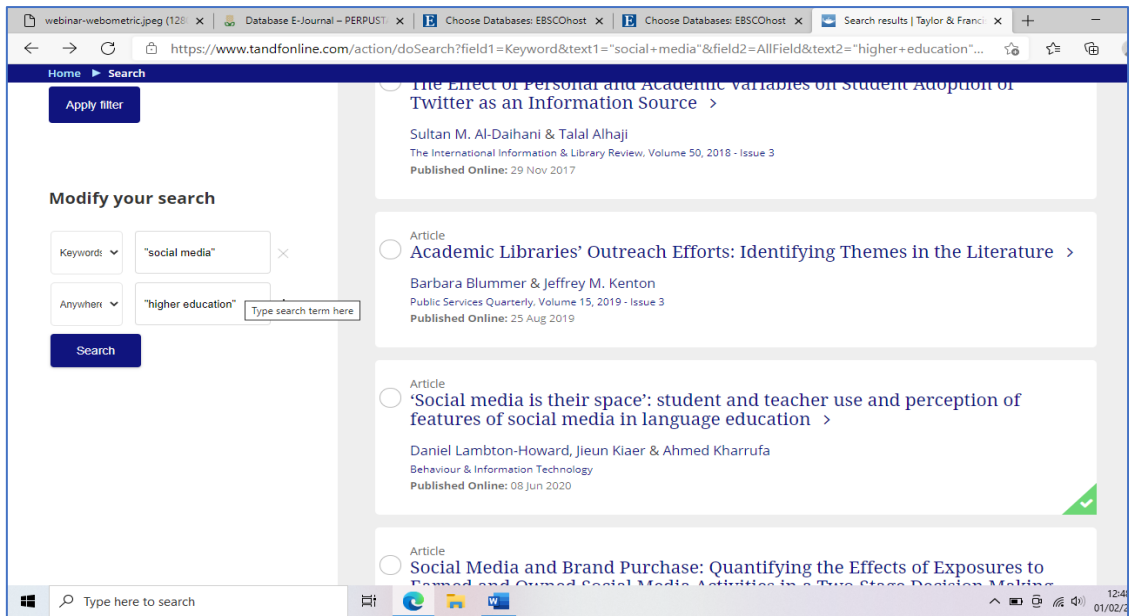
webinar-webometric.jpeg (128 ×
Database E-Journal – PERPUST ×
Choose Databases: EBSCOhost ×
Choose Databases: EBSCOhost ×
Search results | Taylor & Franci ×

https://www.tandfonline.com/action/doSearch?field1=Keyword&text1="social+media"&field2=AllField&text2="higher+education"...

Home ▶ Search

Apply filter

Modify your search

Keywords "social media"

Anywhere "higher education"

Type search term here

Search

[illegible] of Personal and Academic Variables on Student Adoption of Twitter as an Information Source >

Sultan M. Al-Daihani & Talal Alhaji
The International Information & Library Review, Volume 50, 2018 - Issue 3
Published Online: 29 Nov 2017

Article
Academic Libraries' Outreach Efforts: Identifying Themes in the Literature >
Barbara Blummer & Jeffrey M. Kenton
Public Services Quarterly, Volume 15, 2019 - Issue 3
Published Online: 25 Aug 2019

Article
'Social media is their space': student and teacher use and perception of features of social media in language education >
Daniel Lambton-Howard, Jieun Kiaer & Ahmed Kharrufa
Behaviour & Information Technology
Published Online: 08 Jun 2020

Article
Social Media and Brand Purchase: Quantifying the Effects of Exposures to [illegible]

Type here to search
12:4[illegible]
01/02/2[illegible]